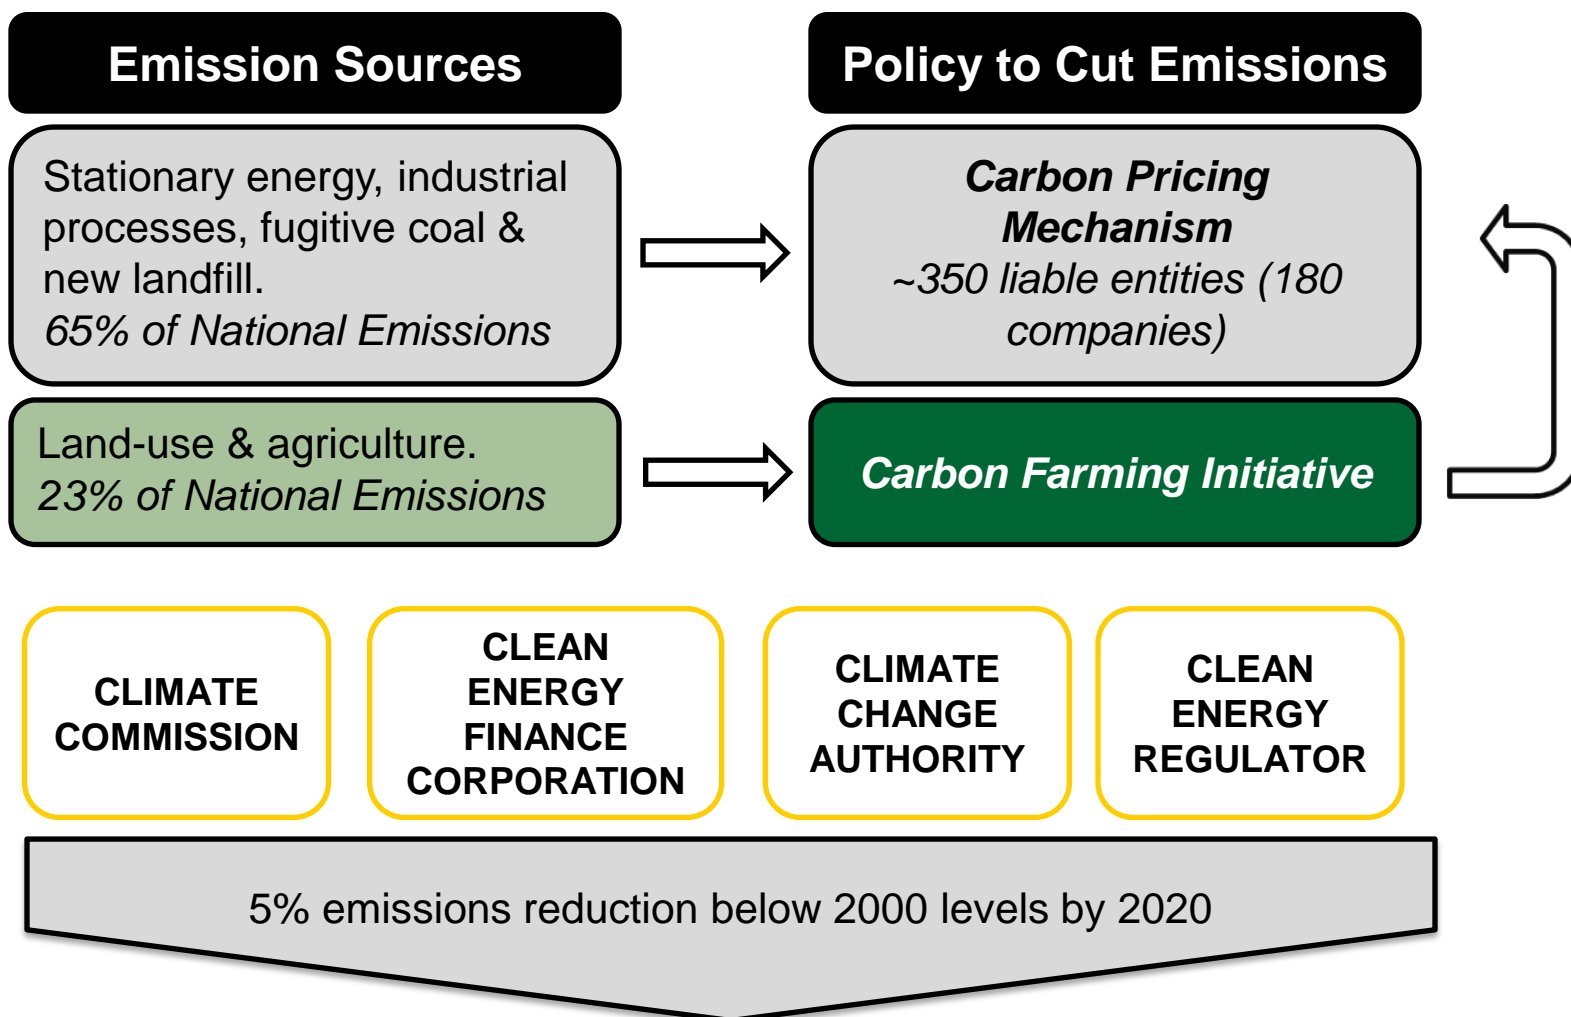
Emission Sources

Policy to Cut Emissions

Stationary energy, industrial processes, fugitive coal & new landfill.
65% of National Emissions

Carbon Pricing Mechanism
~350 liable entities (180 companies)

Land-use & agriculture.
23% of National Emissions

Carbon Farming Initiative

CLIMATE COMMISSION

CLEAN ENERGY FINANCE CORPORATION

CLIMATE CHANGE AUTHORITY

CLEAN ENERGY REGULATOR

5% emissions reduction below 2000 levels by 2020